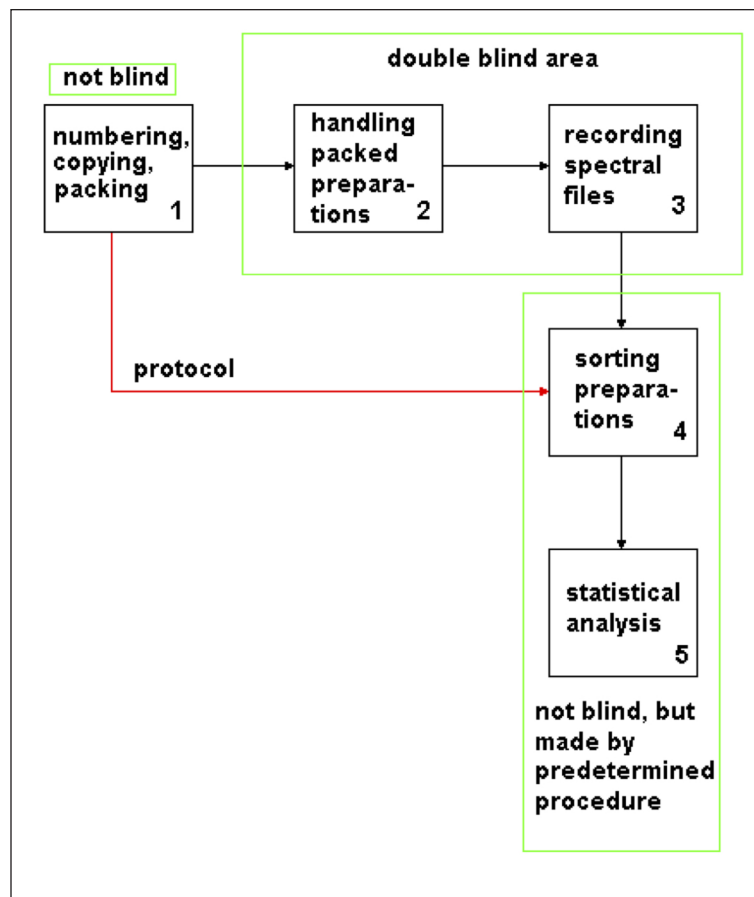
not blind

double blind area

numbering, copying, packing 1

handling packed preparations 2

recording spectral files 3

protocol

sorting preparations 4

statistical analysis 5

not blind, but made by predetermined procedure